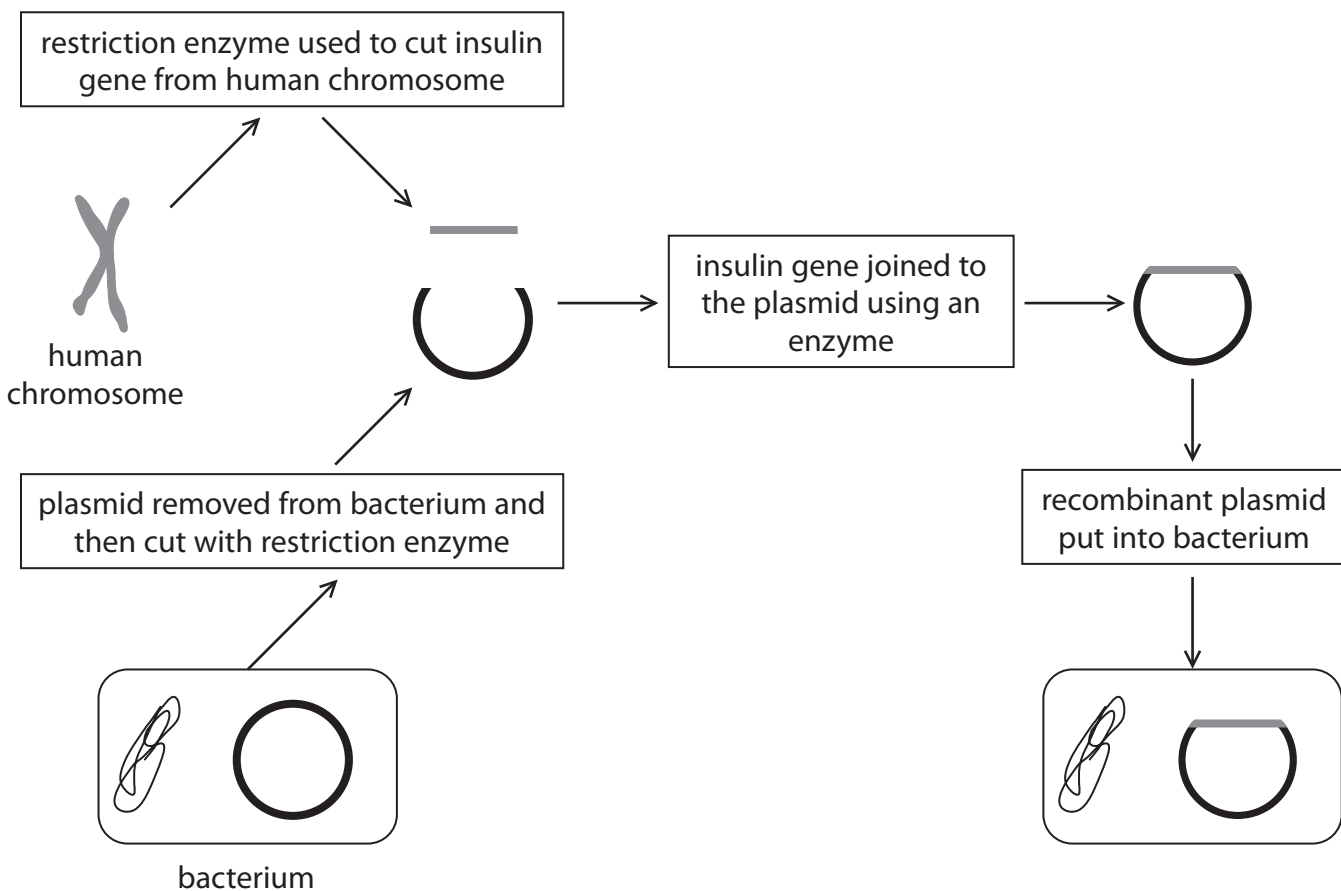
restriction enzyme used to cut insulin gene from human chromosome

human chromosome

plasmid removed from bacterium and then cut with restriction enzyme

bacterium

insulin gene joined to the plasmid using an enzyme

recombinant plasmid put into bacterium